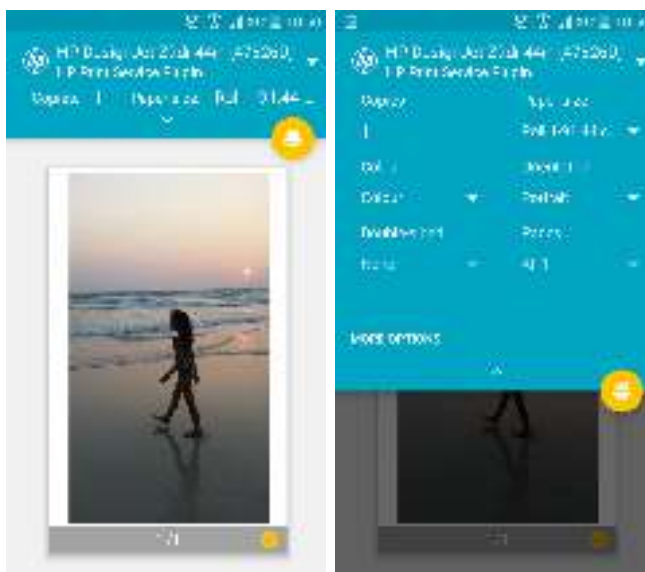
HP DesignJet Z5200 44in (A75260)
HP Print Service Plugin
Copies 1 Paper size Roll 44 in

HP DesignJet Z5200 44in (A75260)
HP Print Service Plugin
Copies
1
Paper size
Roll 44 in
Colour
Colour
Orientation
Portrait
Double-sided
None
Pages
All 1
MORE OPTIONS